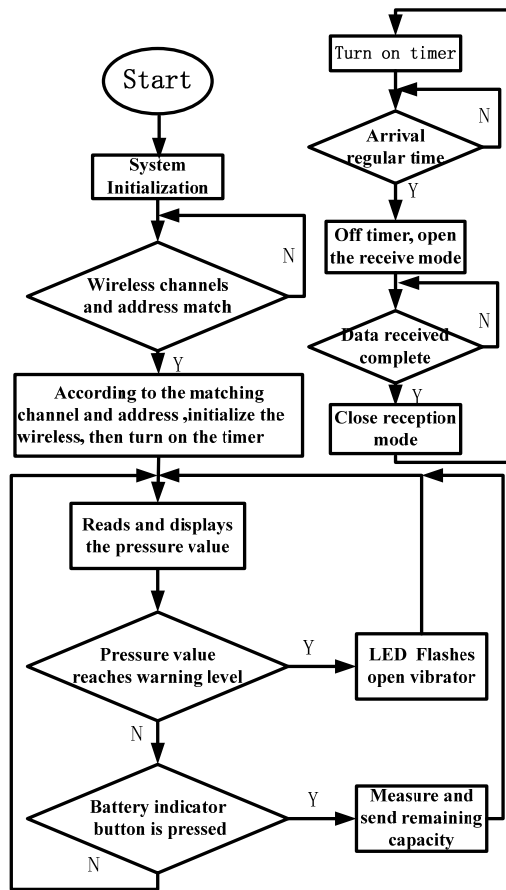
Start

System Initialization

Wireless channels and address match

N

Y

According to the matching channel and address ,initialize the wireless, then turn on the timer

Turn on timer

Arrival regular time

N

Y

Off timer, open the receive mode

Data received complete

N

Y

Close reception mode

Reads and displays the pressure value

Pressure value reaches warning level

Y

LED Flashes open vibrator

N

Battery indicator button is pressed

Y

Measure and send remaining capacity

N